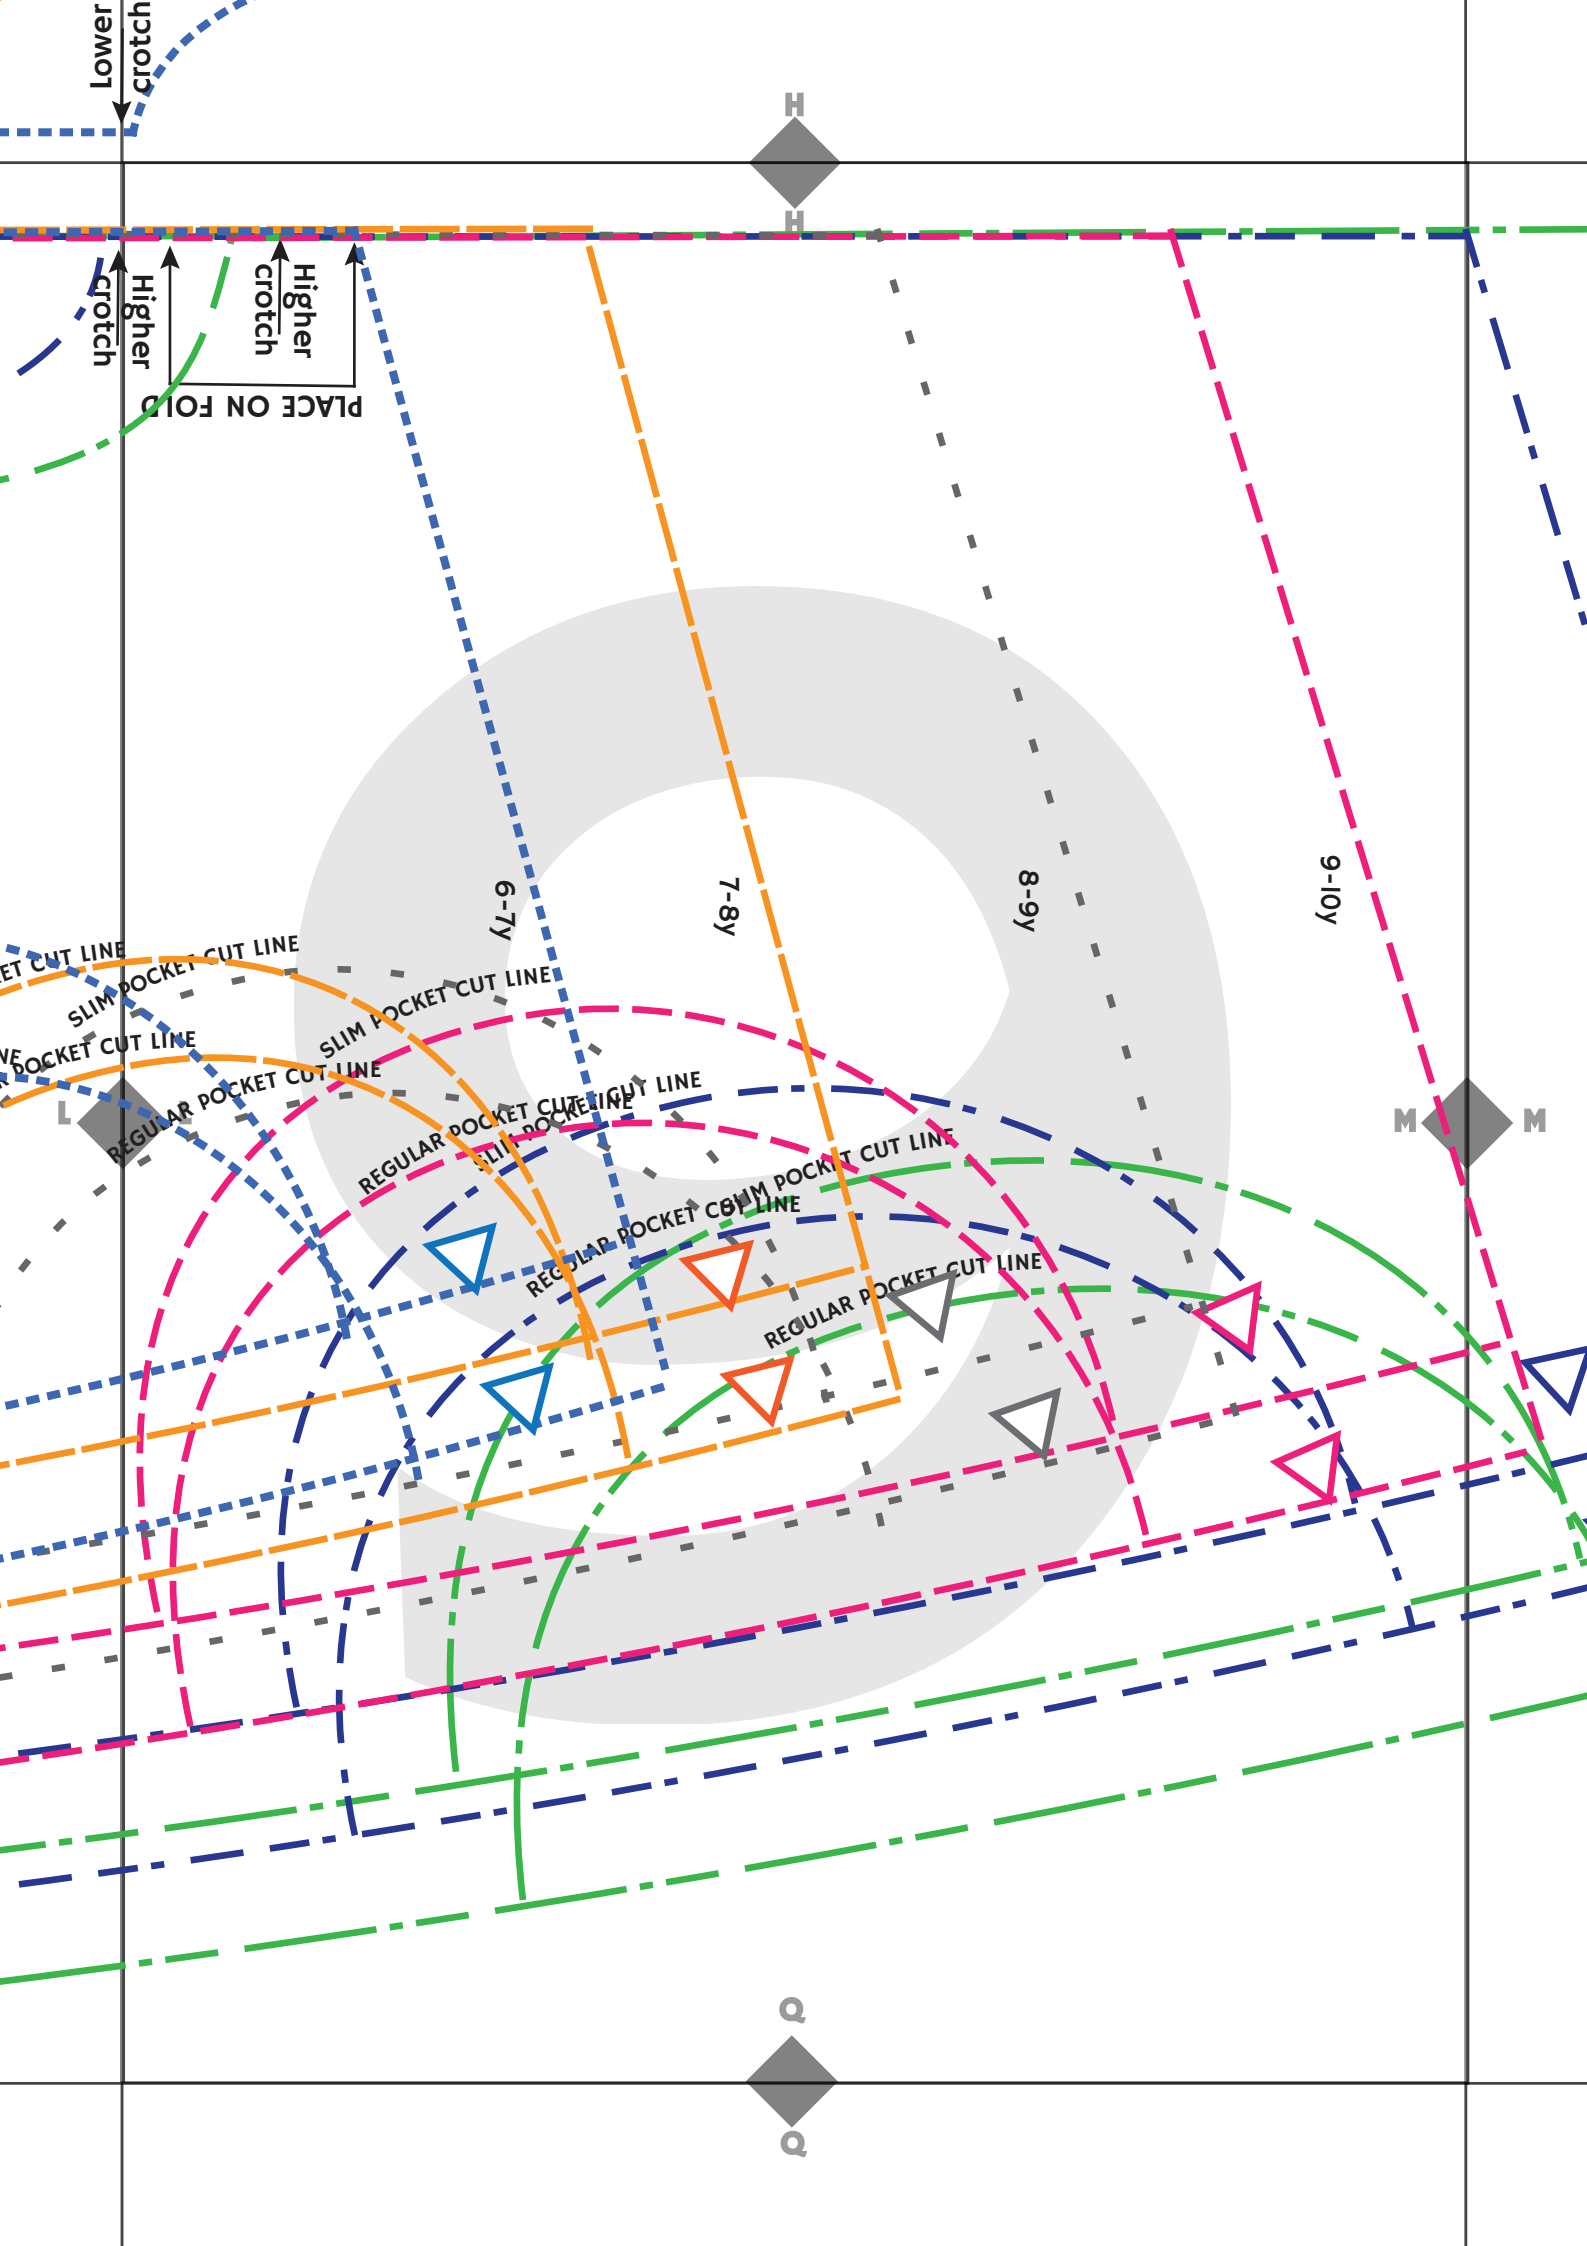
Lower crotch

H

H

Higher crotch

Higher crotch

PLACE ON FOLD

6-7y

7-8y

8-9y

9-10y

9

ET CUT LINE

SLIM POCKET CUT LINE

NE POCKET CUT LINE

SLIM POCKET CUT LINE

REGULAR POCKET CUT LINE

L

REGULAR POCKET CUT LINE

SLIM POCKET CUT LINE

SLIM POCKET CUT LINE

REGULAR POCKET CUT LINE

REGULAR POCKET CUT LINE

M

M

Q

Q